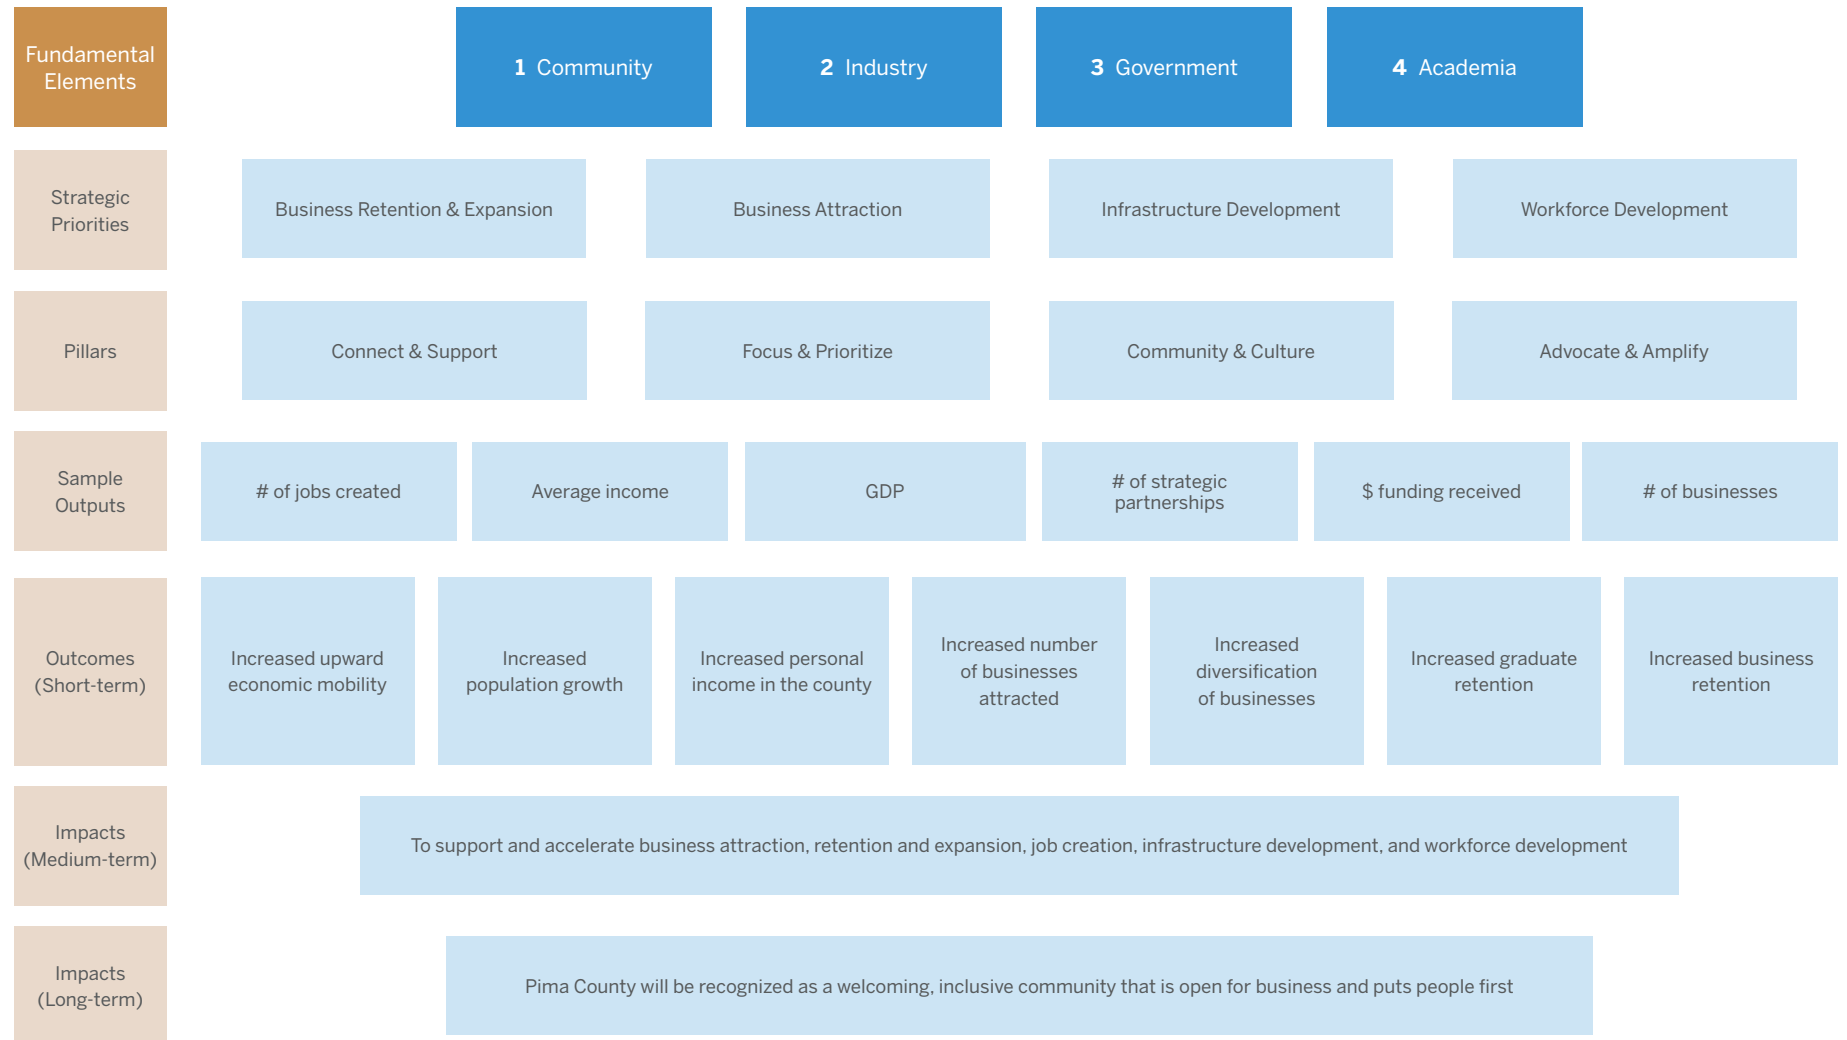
Fundamental Elements

1 Community

2 Industry

3 Government

4 Academia

Strategic Priorities

Business Retention & Expansion

Business Attraction

Infrastructure Development

Workforce Development

Pillars

Connect & Support

Focus & Prioritize

Community & Culture

Advocate & Amplify

Sample Outputs

# of jobs created

Average income

GDP

# of strategic partnerships

$ funding received

# of businesses

Outcomes (Short-term)

Increased upward economic mobility

Increased population growth

Increased personal income in the county

Increased number of businesses attracted

Increased diversification of businesses

Increased graduate retention

Increased business retention

Impacts (Medium-term)

To support and accelerate business attraction, retention and expansion, job creation, infrastructure development, and workforce development

Impacts (Long-term)

Pima County will be recognized as a welcoming, inclusive community that is open for business and puts people first